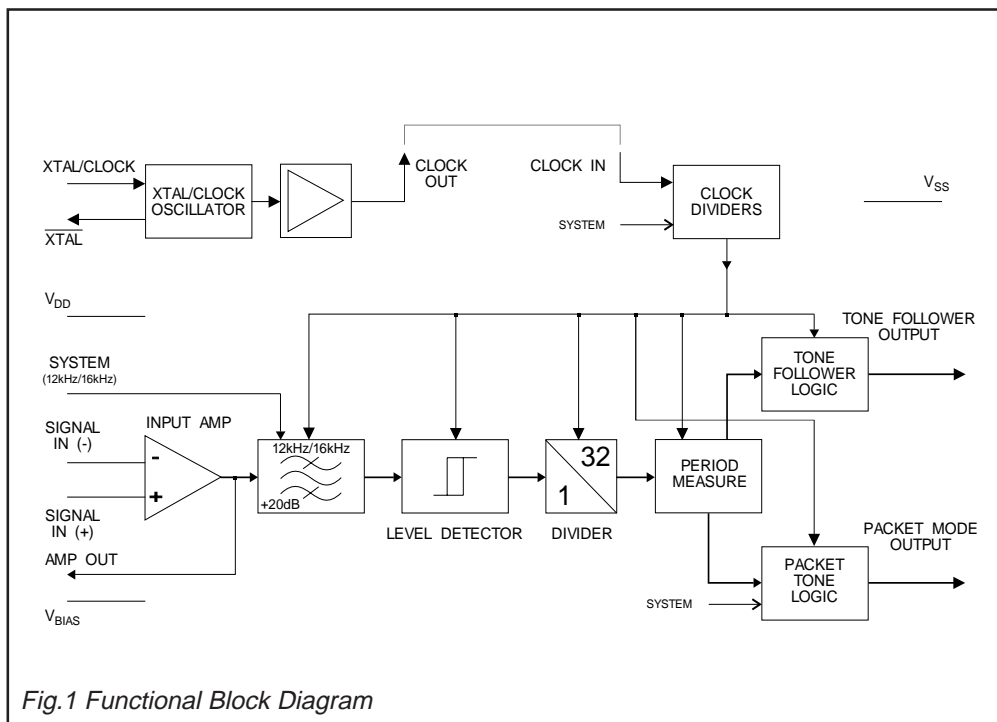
XTAL/CLOCK

XTAL/CLOCK OSCILLATOR

$\overline{XTAL}$

CLOCK OUT

CLOCK IN

CLOCK DIVIDERS

SYSTEM

$V_{SS}$

$V_{DD}$

TONE FOLLOWER OUTPUT

SYSTEM (12kHz/16kHz)

TONE FOLLOWER LOGIC

SIGNAL IN (-)

INPUT AMP

-

+

12kHz/16kHz

+20dB

32

1

PERIOD MEASURE

SIGNAL IN (+)

LEVEL DETECTOR

DIVIDER

PACKET MODE OUTPUT

AMP OUT

PACKET TONE LOGIC

SYSTEM

$V_{BIAS}$

Fig.1 Functional Block Diagram